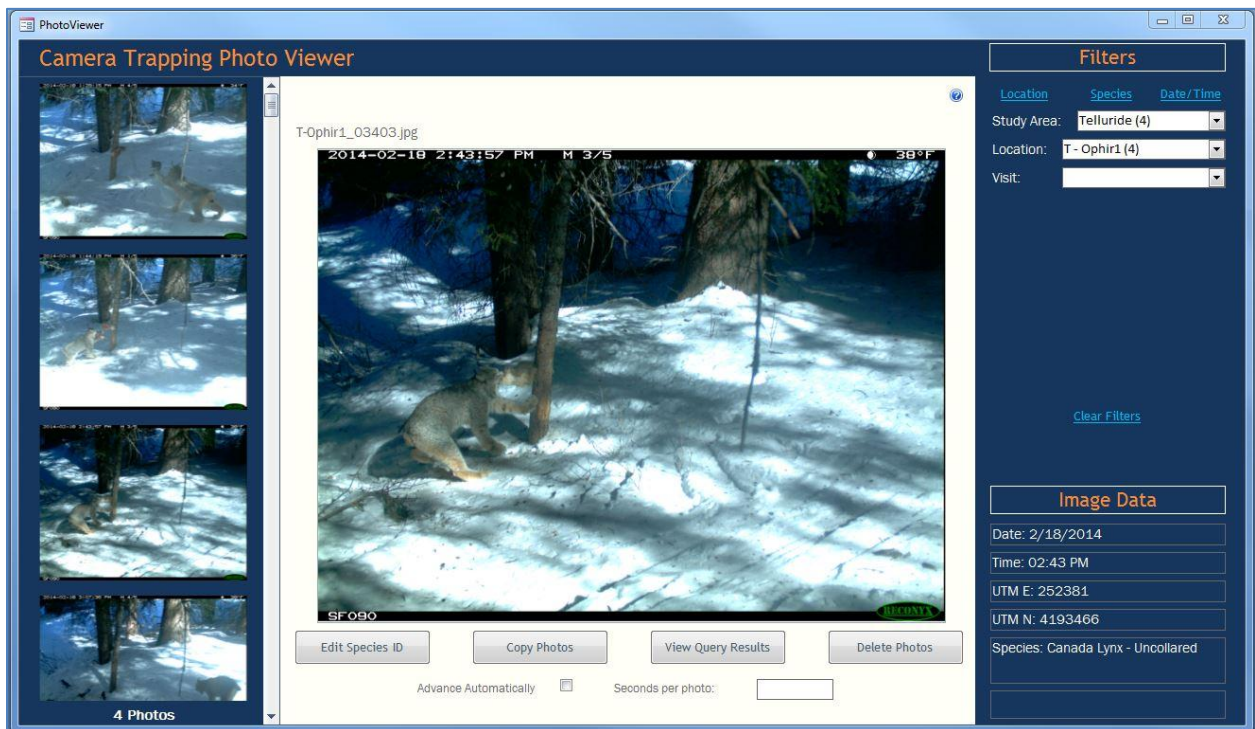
PhotoViewer

Camera Trapping Photo Viewer

Filters

Location Species Date/Time

Study Area: Telluride (4)

Location: T - Ophir1 (4)

Visit:

Clear Filters

T-Ophir1_03403.jpg

2014-02-18 2:43:57 PM M 3/5 38°F

SF090

RECONYX

4 Photos

Edit Species ID

Copy Photos

View Query Results

Delete Photos

Advance Automatically

Seconds per photo:

Image Data

Date: 2/18/2014

Time: 02:43 PM

UTM E: 252381

UTM N: 4193466

Species: Canada Lynx - Uncollared